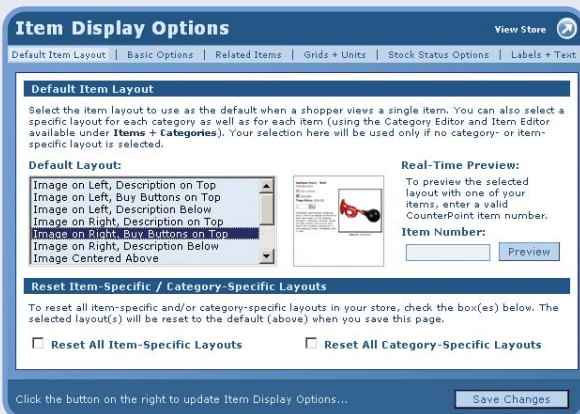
Item Display Options

View Store

Default Item Layout | Basic Options | Related Items | Grids + Units | Stock Status Options | Labels + Text

Default Item Layout

Select the item layout to use as the default when a shopper views a single item. You can also select a specific layout for each category as well as for each item (using the Category Editor and Item Editor available under **Items + Categories**). Your selection here will be used only if no category- or item-specific layout is selected.

Default Layout:

Image on Left, Description on Top
Image on Left, Buy Buttons on Top
Image on Left, Description Below
Image on Right, Description on Top
Image on Right, Buy Buttons on Top
Image on Right, Description Below
Image Centered Above

Real-Time Preview:

To preview the selected layout with one of your items, enter a valid CounterPoint item number.

Item Number:

Preview

Reset Item-Specific / Category-Specific Layouts

To reset all item-specific and/or category-specific layouts in your store, check the box(es) below. The selected layout(s) will be reset to the default (above) when you save this page.

Reset All Item-Specific Layouts

Reset All Category-Specific Layouts

Click the button on the right to update Item Display Options...

Save Changes